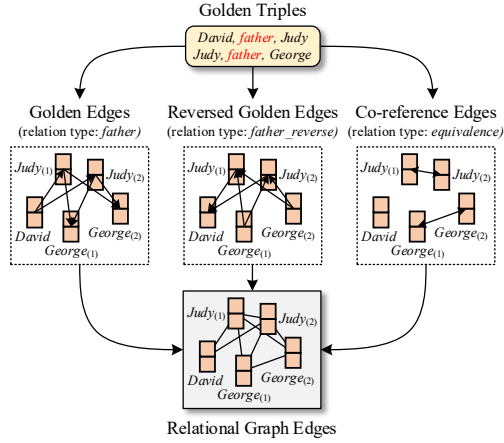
Golden Triples

David, father, Judy
Judy, father, George

Golden Edges
(relation type: father)

Reversed Golden Edges
(relation type: father_reverse)

Co-reference Edges
(relation type: equivalence)

$Judy_{(1)}$ $Judy_{(2)}$ David $George_{(2)}$ $George_{(1)}$

$Judy_{(1)}$ $Judy_{(2)}$ David $George_{(2)}$ $George_{(1)}$

$Judy_{(1)}$ $Judy_{(2)}$ David $George_{(2)}$ $George_{(1)}$

$Judy_{(1)}$ $Judy_{(2)}$ David $George_{(2)}$ $George_{(1)}$

Relational Graph Edges